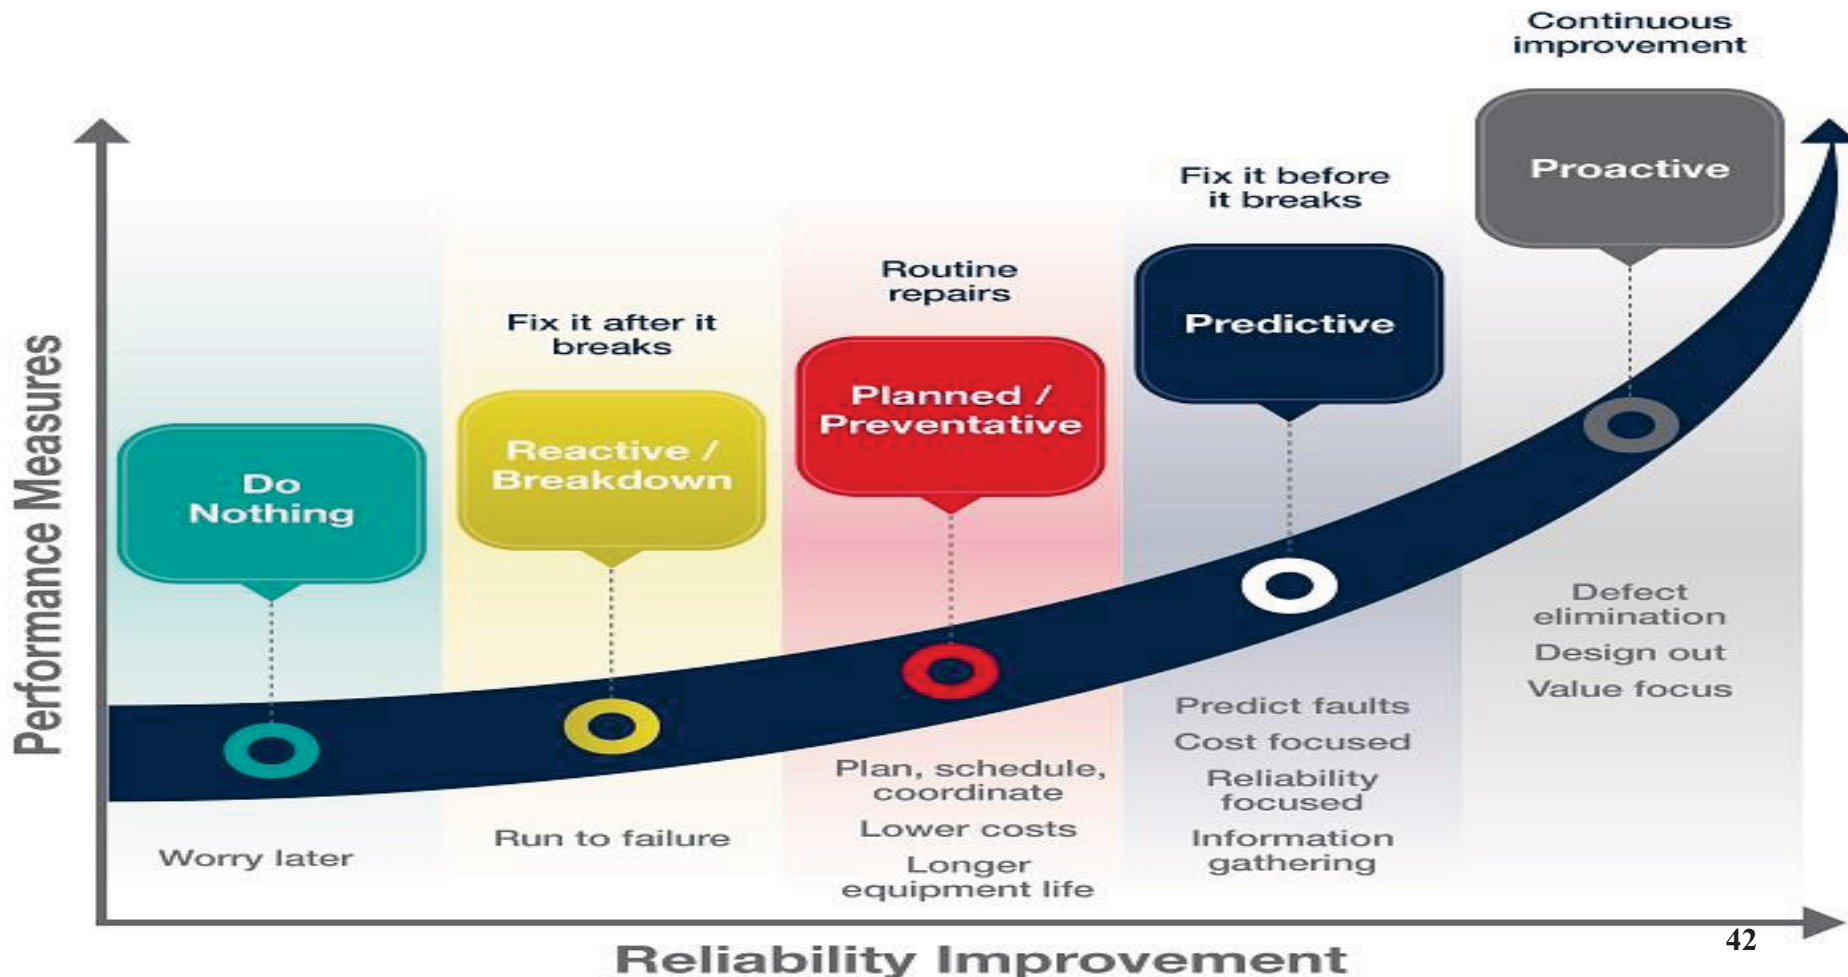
Continuous improvement

Proactive

Fix it before it breaks

Predictive

Routine repairs

Planned / Preventative

Fix it after it breaks

Reactive / Breakdown

Do Nothing

Performance Measures

Defect elimination

Design out

Value focus

Predict faults

Cost focused

Reliability focused

Information gathering

Plan, schedule, coordinate

Lower costs

Longer equipment life

Run to failure

Worry later

Reliability Improvement

42